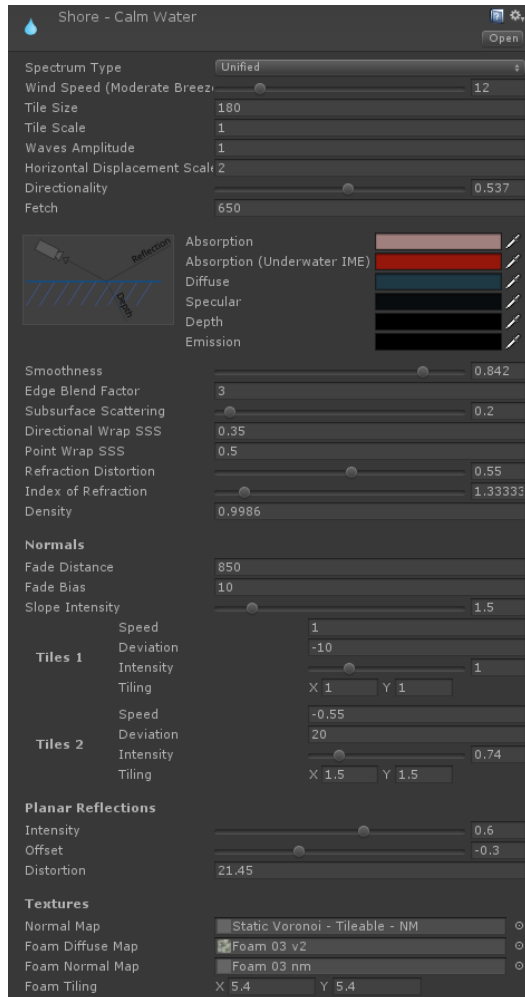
Shore - Calm Water
Open

Spectrum Type | Unified
Wind Speed (Moderate Breez | 12
Tile Size | 180
Tile Scale | 1
Waves Amplitude | 1
Horizontal Displacement Scal | 2
Directionality | 0.537
Fetch | 650

Reflection
Depth
Absorption
Absorption (Underwater IME)
Diffuse
Specular
Depth
Emission

Smoothness | 0.842
Edge Blend Factor | 3
Subsurface Scattering | 0.2
Directional Wrap SSS | 0.35
Point Wrap SSS | 0.5
Refraction Distortion | 0.55
Index of Refraction | 1.33333
Density | 0.9986

Normals
Fade Distance | 850
Fade Bias | 10
Slope Intensity | 1.5
Tiles 1
Speed | 1
Deviation | -10
Intensity | 1
Tiling | X 1 Y 1
Tiles 2
Speed | -0.55
Deviation | 20
Intensity | 0.74
Tiling | X 1.5 Y 1.5

Planar Reflections
Intensity | 0.6
Offset | -0.3
Distortion | 21.45

Textures
Normal Map | Static Voronoi - Tileable - NM
Foam Diffuse Map | Foam 03 v2
Foam Normal Map | Foam 03 nm
Foam Tiling | X 5.4 Y 5.4